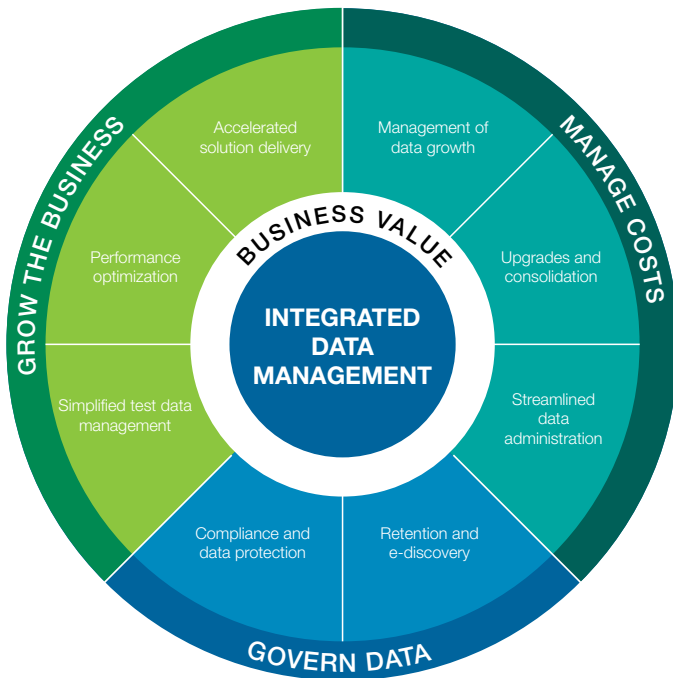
GROW THE BUSINESS

Accelerated solution delivery

Performance optimization

Simplified test data management

MANAGE COSTS

Management of data growth

Upgrades and consolidation

Streamlined data administration

BUSINESS VALUE

INTEGRATED DATA MANAGEMENT

Compliance and data protection

Retention and e-discovery

GOVERN DATA